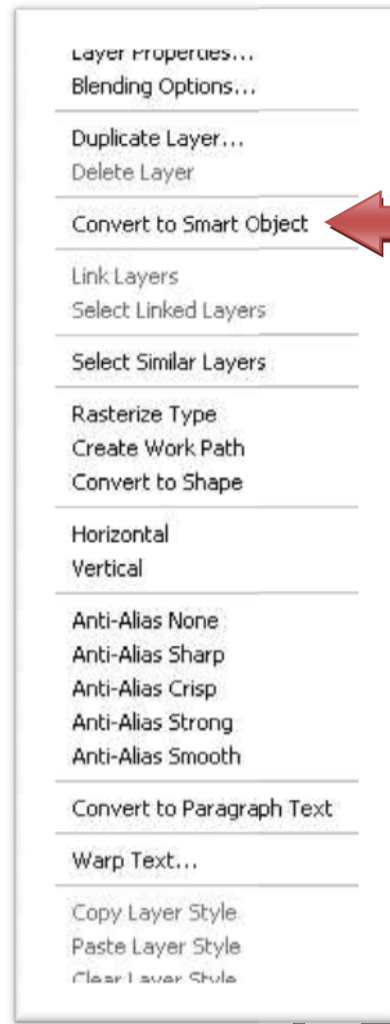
Layer Properties...
Blending Options...

Duplicate Layer...
Delete Layer

Convert to Smart Object

Link Layers
Select Linked Layers

Select Similar Layers

Rasterize Type
Create Work Path
Convert to Shape

Horizontal
Vertical

Anti-Alias None
Anti-Alias Sharp
Anti-Alias Crisp
Anti-Alias Strong
Anti-Alias Smooth

Convert to Paragraph Text

Warp Text...

Copy Layer Style
Paste Layer Style
Clear Layer Style